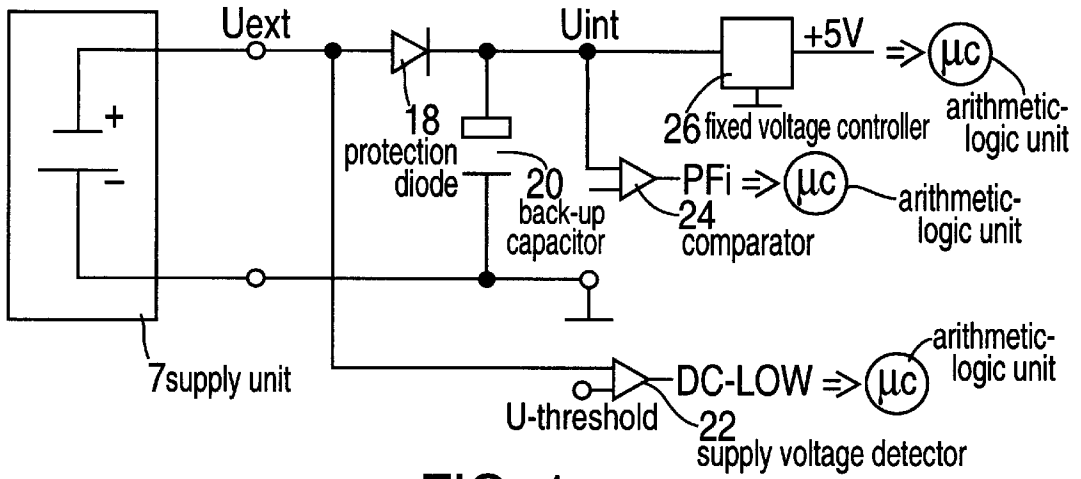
Uext
Uint
+5V
$\Rightarrow$ $\mu c$
arithmetic-logic unit
26 fixed voltage controller
+
–
18 protection diode
20 back-up capacitor
PFi $\Rightarrow$ $\mu c$
arithmetic-logic unit
24 comparator
7supply unit
DC-LOW $\Rightarrow$ $\mu c$
arithmetic-logic unit
U-threshold
22 supply voltage detector
FIG. 1